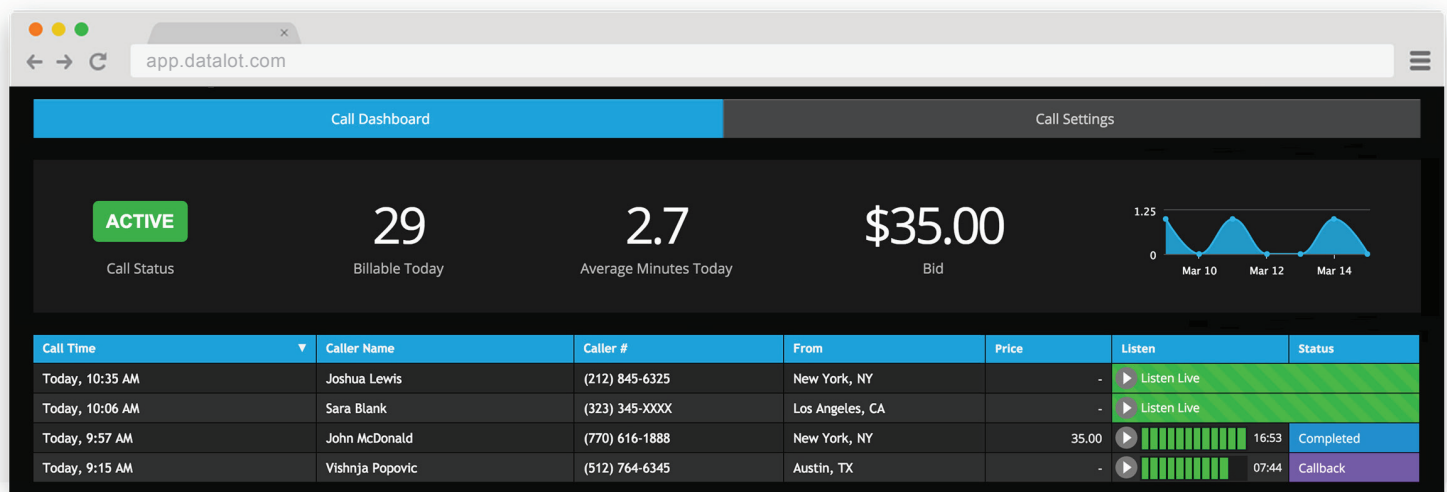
app.datalot.com

Call Dashboard | Call Settings

ACTIVE
Call Status

29
Billable Today

2.7
Average Minutes Today

$35.00
Bid

1.25
0
Mar 10 Mar 12 Mar 14

| Call Time | Caller Name | Caller # | From | Price | Listen | Status |
|---|---|---|---|---|---|---|
| Today, 10:35 AM | Joshua Lewis | (212) 845-6325 | New York, NY | - | Listen Live | |
| Today, 10:06 AM | Sara Blank | (323) 345-XXXX | Los Angeles, CA | - | Listen Live | |
| Today, 9:57 AM | John McDonald | (770) 616-1888 | New York, NY | 35.00 | 16:53 | Completed |
| Today, 9:15 AM | Vishnja Popovic | (512) 764-6345 | Austin, TX | - | 07:44 | Callback |